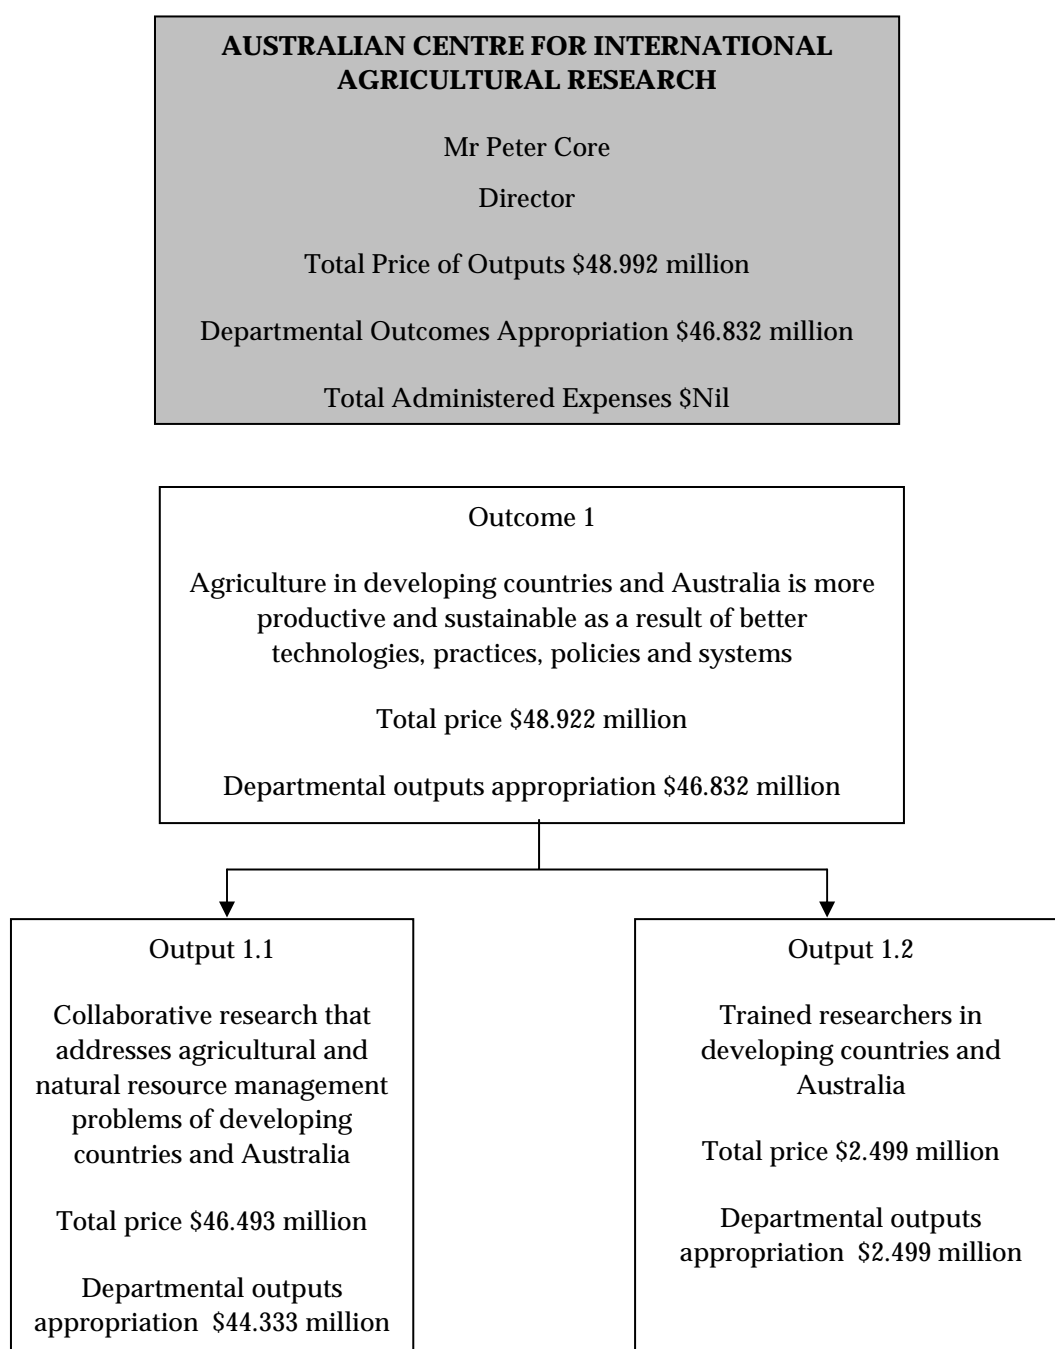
**AUSTRALIAN CENTRE FOR INTERNATIONAL AGRICULTURAL RESEARCH**

Mr Peter Core

Director

Total Price of Outputs \$48.992 million

Departmental Outcomes Appropriation \$46.832 million

Total Administered Expenses \$Nil

Outcome 1

Agriculture in developing countries and Australia is more productive and sustainable as a result of better technologies, practices, policies and systems

Total price \$48.922 million

Departmental outputs appropriation \$46.832 million

Output 1.1

Collaborative research that addresses agricultural and natural resource management problems of developing countries and Australia

Total price \$46.493 million

Departmental outputs appropriation \$44.333 million

Output 1.2

Trained researchers in developing countries and Australia

Total price \$2.499 million

Departmental outputs appropriation \$2.499 million